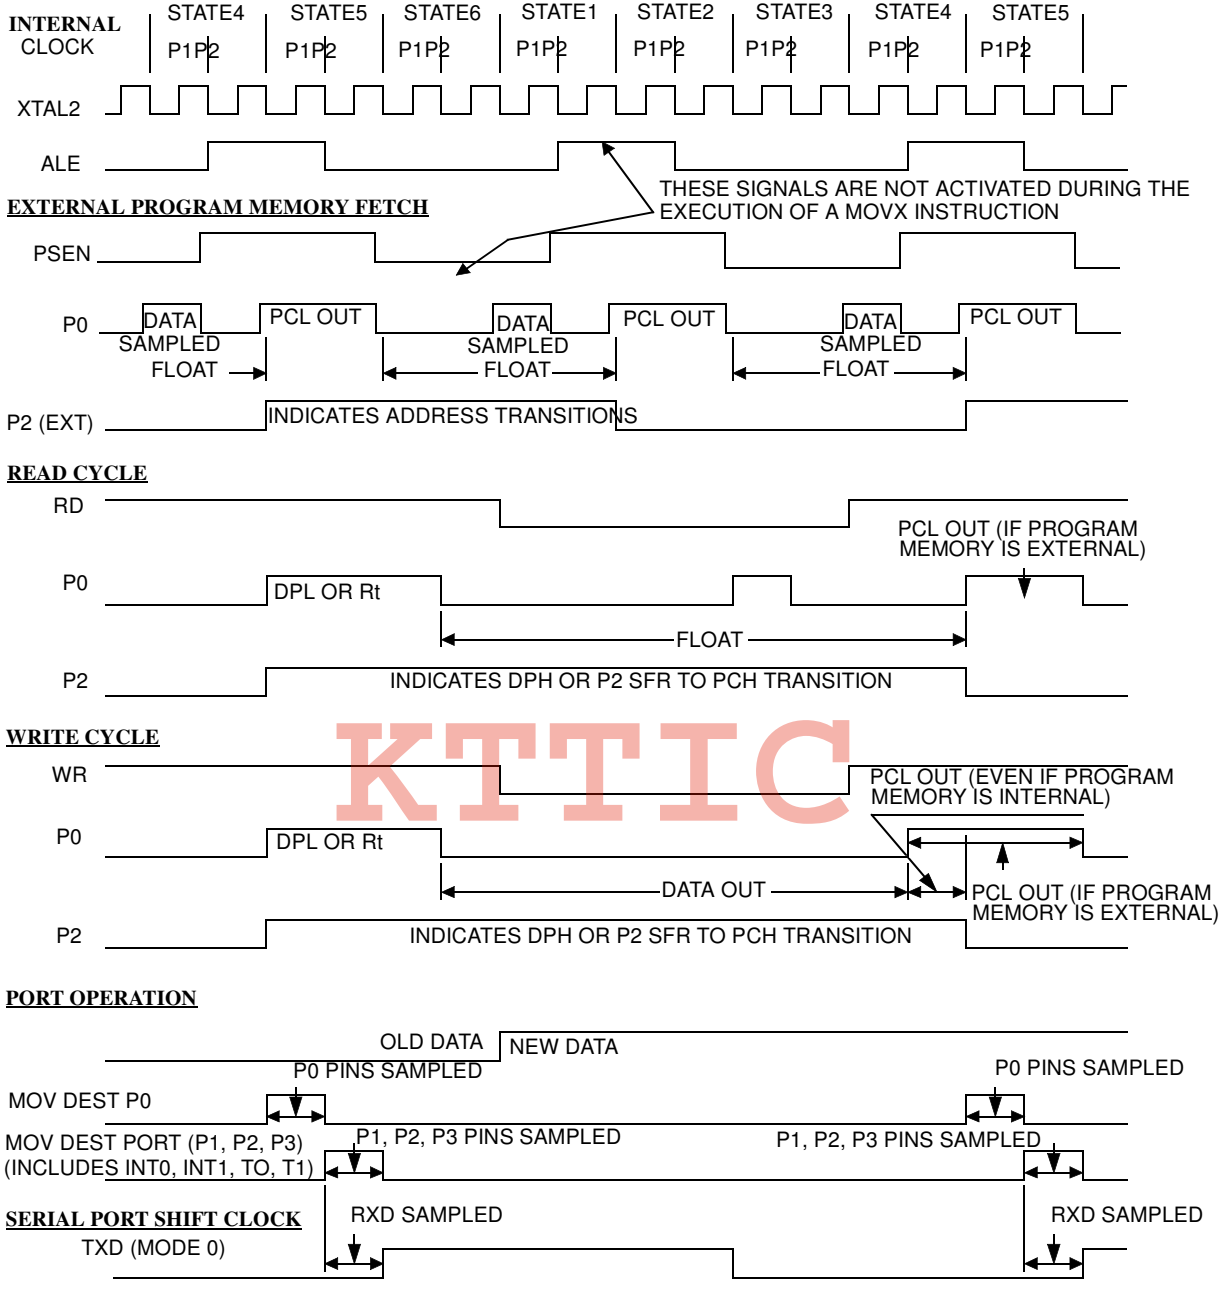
INTERNAL CLOCK

STATE4 P1P2 STATE5 P1P2 STATE6 P1P2 STATE1 P1P2 STATE2 P1P2 STATE3 P1P2 STATE4 P1P2 STATE5 P1P2

XTAL2

ALE

THESE SIGNALS ARE NOT ACTIVATED DURING THE EXECUTION OF A MOVX INSTRUCTION

EXTERNAL PROGRAM MEMORY FETCH

PSEN

P0

DATA SAMPLED

FLOAT

PCL OUT

DATA SAMPLED

FLOAT

PCL OUT

DATA SAMPLED

FLOAT

PCL OUT

P2 (EXT)

INDICATES ADDRESS TRANSITIONS

READ CYCLE

RD

PCL OUT (IF PROGRAM MEMORY IS EXTERNAL)

P0

DPL OR Rt

FLOAT

P2

INDICATES DPH OR P2 SFR TO PCH TRANSITION

WRITE CYCLE

KTTIC

WR

PCL OUT (EVEN IF PROGRAM MEMORY IS INTERNAL)

P0

DPL OR Rt

DATA OUT

PCL OUT (IF PROGRAM MEMORY IS EXTERNAL)

P2

INDICATES DPH OR P2 SFR TO PCH TRANSITION

PORT OPERATION

OLD DATA

NEW DATA

P0 PINS SAMPLED

P0 PINS SAMPLED

MOV DEST P0

MOV DEST PORT (P1, P2, P3) (INCLUDES INT0, INT1, TO, T1)

P1, P2, P3 PINS SAMPLED

P1, P2, P3 PINS SAMPLED

SERIAL PORT SHIFT CLOCK

RXD SAMPLED

RXD SAMPLED

TXD (MODE 0)